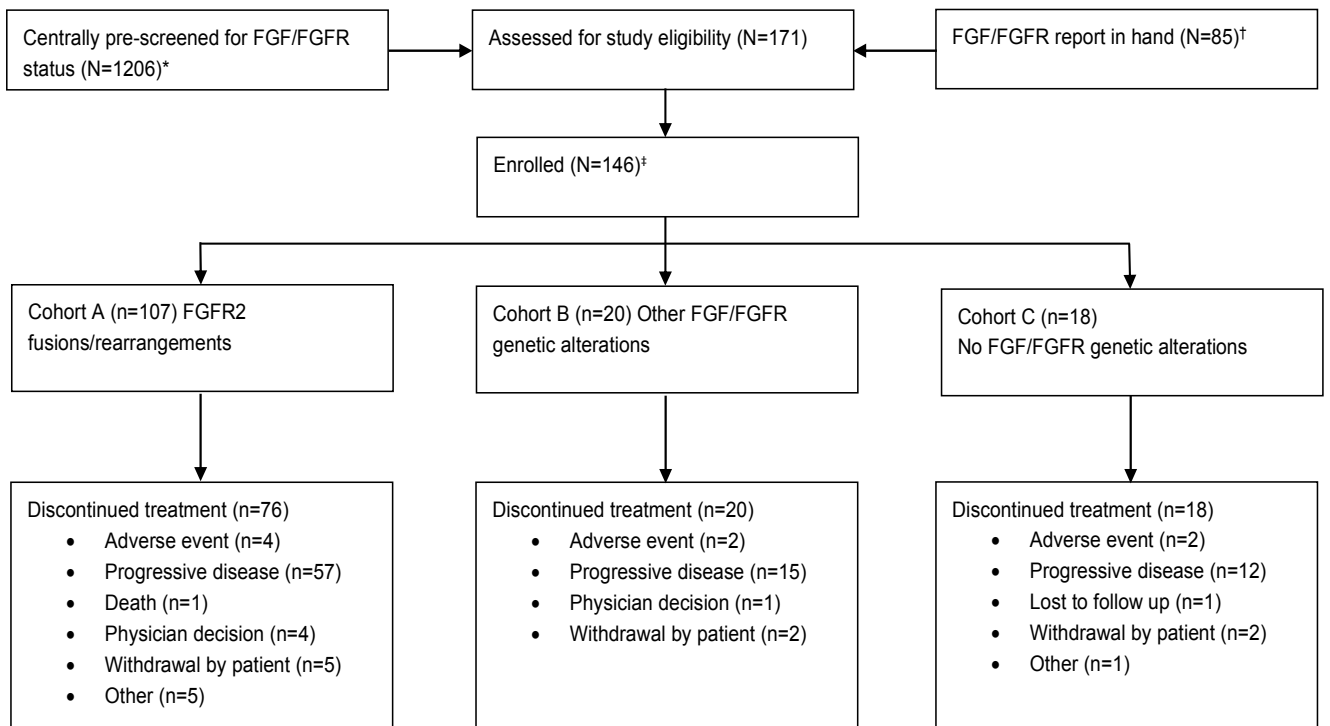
Centrally pre-screened for FGF/FGFR status (N=1206)*

Assessed for study eligibility (N=171)

FGF/FGFR report in hand (N=85)$^{\dagger}$

Enrolled (N=146)$^{\ddagger}$

Cohort A (n=107) FGFR2 fusions/rearrangements

Cohort B (n=20) Other FGF/FGFR genetic alterations

Cohort C (n=18) No FGF/FGFR genetic alterations

Discontinued treatment (n=76)
- Adverse event (n=4)
- Progressive disease (n=57)
- Death (n=1)
- Physician decision (n=4)
- Withdrawal by patient (n=5)
- Other (n=5)

Discontinued treatment (n=20)
- Adverse event (n=2)
- Progressive disease (n=15)
- Physician decision (n=1)
- Withdrawal by patient (n=2)

Discontinued treatment (n=18)
- Adverse event (n=2)
- Progressive disease (n=12)
- Lost to follow up (n=1)
- Withdrawal by patient (n=2)
- Other (n=1)